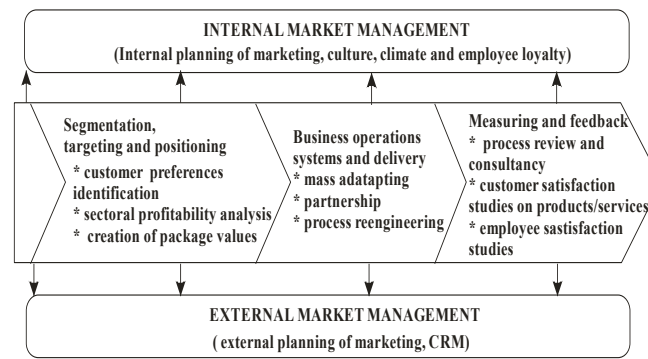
INTERNAL MARKET MANAGEMENT
(Internal planning of marketing, culture, climate and employee loyalty)

Segmentation, targeting and positioning
* customer preferences identification
* sectoral profitability analysis
* creation of package values

Business operations systems and delivery
* mass adatapting
* partnership
* process reengineering

Measuring and feedback
* process review and consultancy
* customer satisfaction studies on products/services
* employee sastisfaction studies

EXTERNAL MARKET MANAGEMENT
( external planning of marketing, CRM)